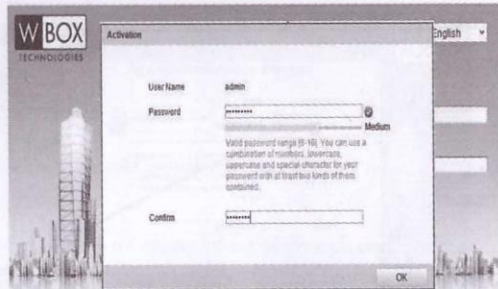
W BOX
TECHNOLOGIES

English

Activation

User Name admin

Password ••••••••• Medium

Valid password range [8-16]. You can use a combination of numbers, lowercase, uppercase and special character for your password with at least two kinds of them contained.

Confirm ••••••••

OK